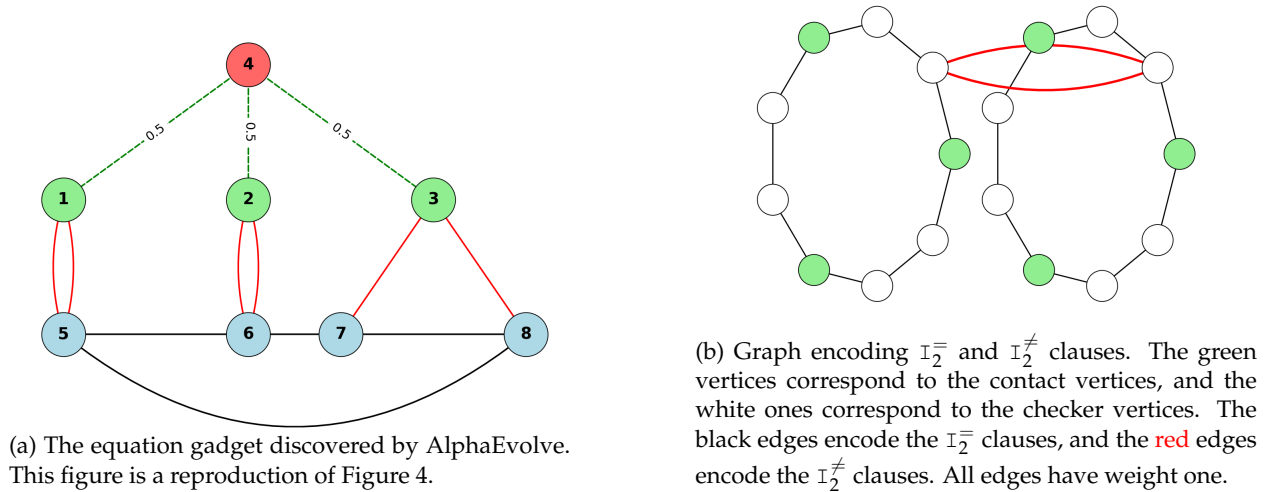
4

0.5

0.5

0.5

1

2

3

5

6

7

8

(a) The equation gadget discovered by AlphaEvolve. This figure is a reproduction of Figure 4.

(b) Graph encoding $\mathtt{I}_2^{=}$ and $\mathtt{I}_2^{\neq}$ clauses. The green vertices correspond to the contact vertices, and the white ones correspond to the checker vertices. The black edges encode the $\mathtt{I}_2^{=}$ clauses, and the red edges encode the $\mathtt{I}_2^{\neq}$ clauses. All edges have weight one.